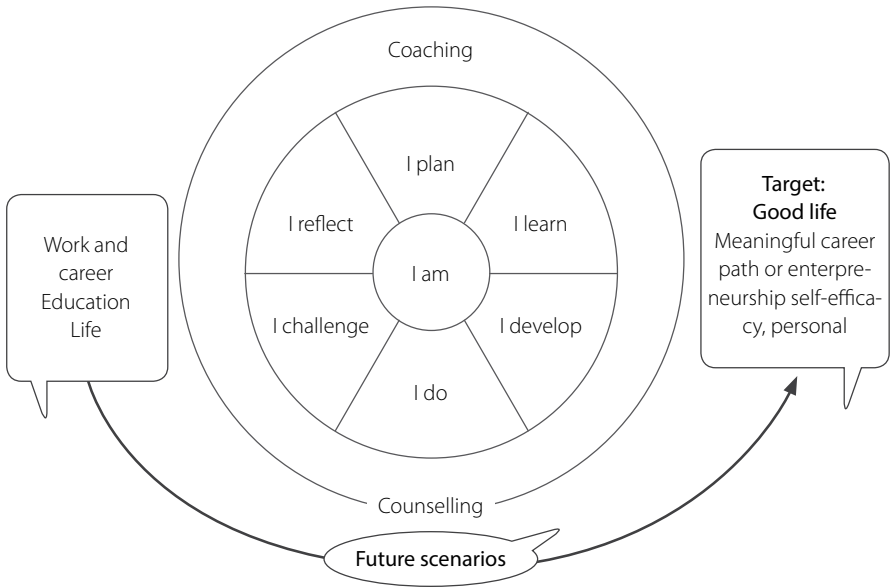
Coaching

I plan

I reflect

I learn

I am

I challenge

I develop

I do

Counselling

Work and career Education Life

Target: Good life

Meaningful career path or entrepreneurship self-efficacy, personal

Future scenarios